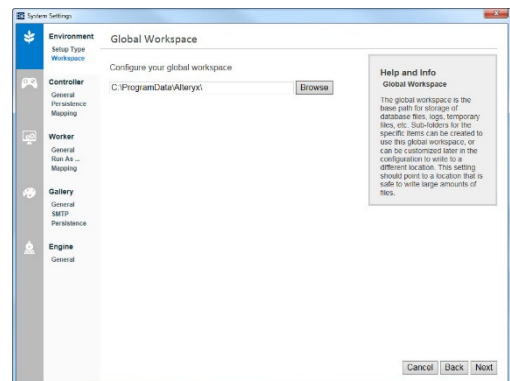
System Settings

Environment
Setup Type
Workspace

Controller
General
Persistence
Mapping

Worker
General
Run As ...
Mapping

Gallery
General
SMTP
Persistence

Engine
General

Global Workspace

Configure your global workspace

C:\ProgramData\Alteryx\

Browse

Help and Info
Global Workspace

The global workspace is the base path for storage of database files, logs, temporary files, etc. Sub-folders for the specific items can be created to use this global workspace, or can be customized later in the configuration to write to a different location. This setting should point to a location that is safe to write large amounts of files.

Cancel
Back
Next